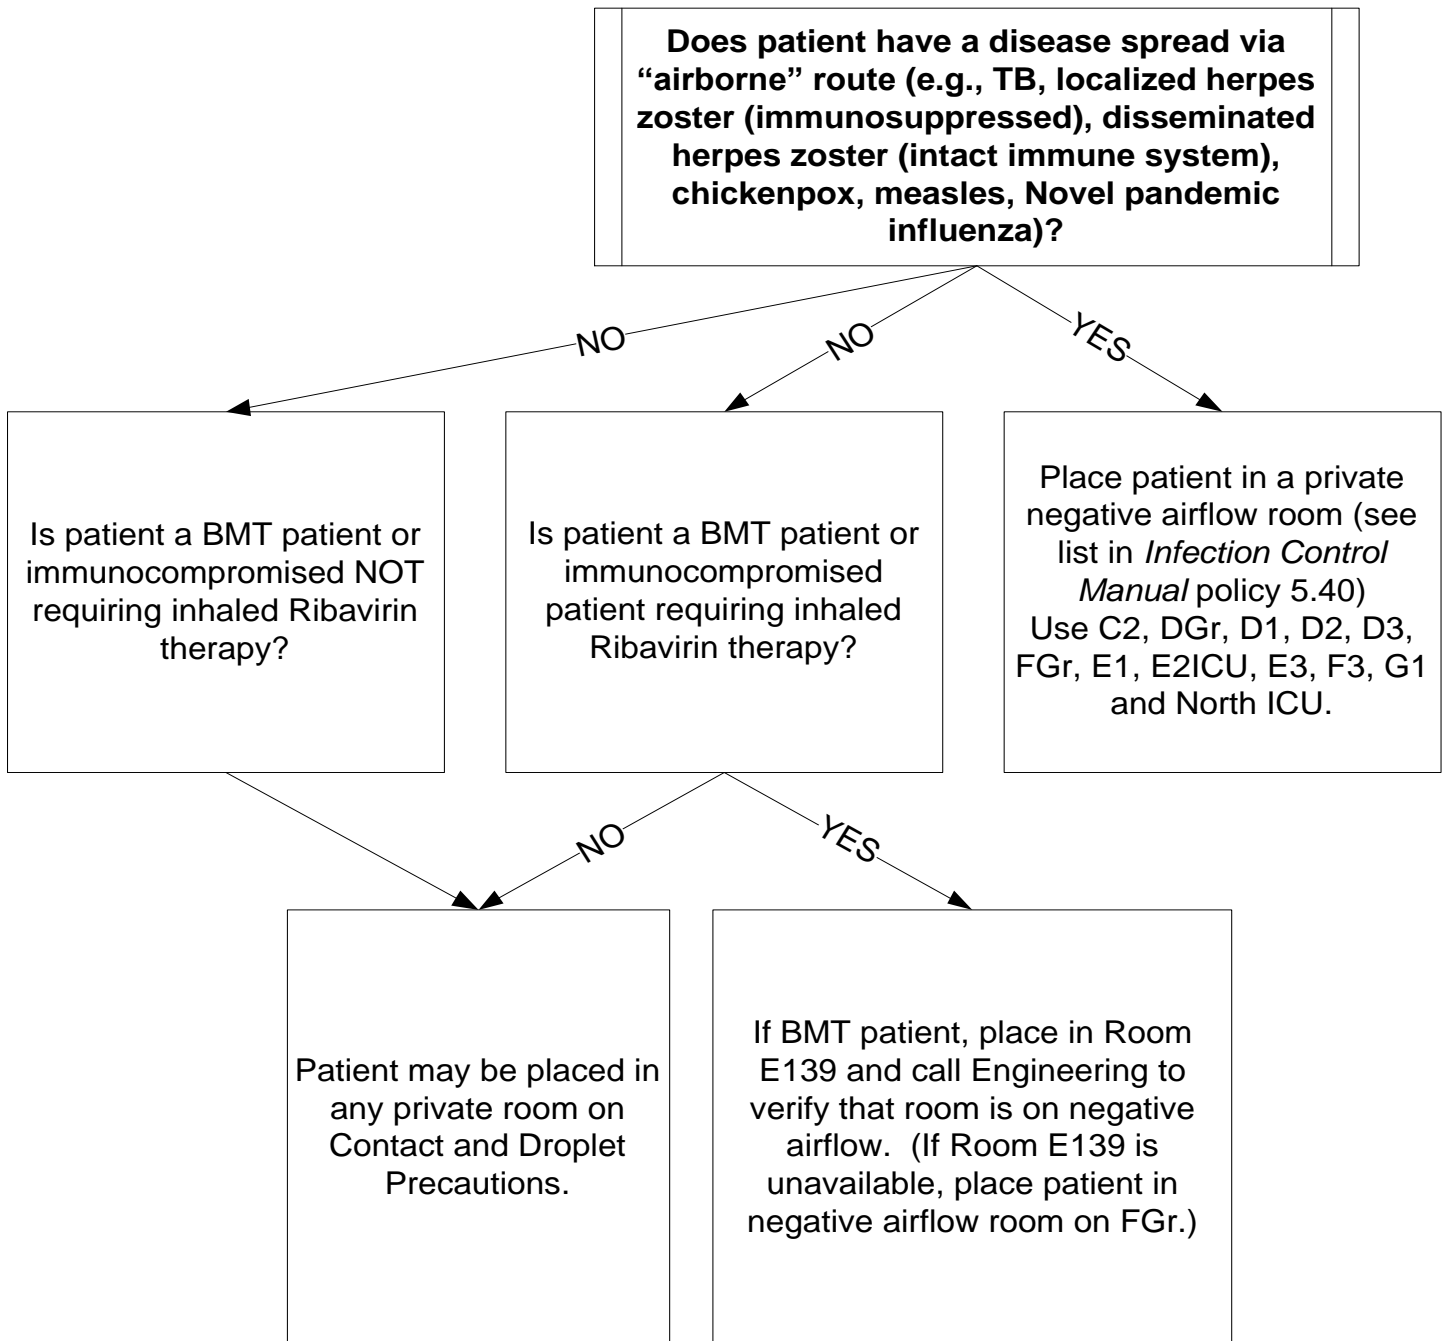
Does patient have a disease spread via "airborne" route (e.g., TB, localized herpes zoster (immunosuppressed), disseminated herpes zoster (intact immune system), chickenpox, measles, Novel pandemic influenza)?

NO

NO

YES

Is patient a BMT patient or immunocompromised NOT requiring inhaled Ribavirin therapy?

Is patient a BMT patient or immunocompromised patient requiring inhaled Ribavirin therapy?

Place patient in a private negative airflow room (see list in *Infection Control Manual* policy 5.40) Use C2, DGr, D1, D2, D3, FGr, E1, E2ICU, E3, F3, G1 and North ICU.

NO

YES

Patient may be placed in any private room on Contact and Droplet Precautions.

If BMT patient, place in Room E139 and call Engineering to verify that room is on negative airflow. (If Room E139 is unavailable, place patient in negative airflow room on FGr.)